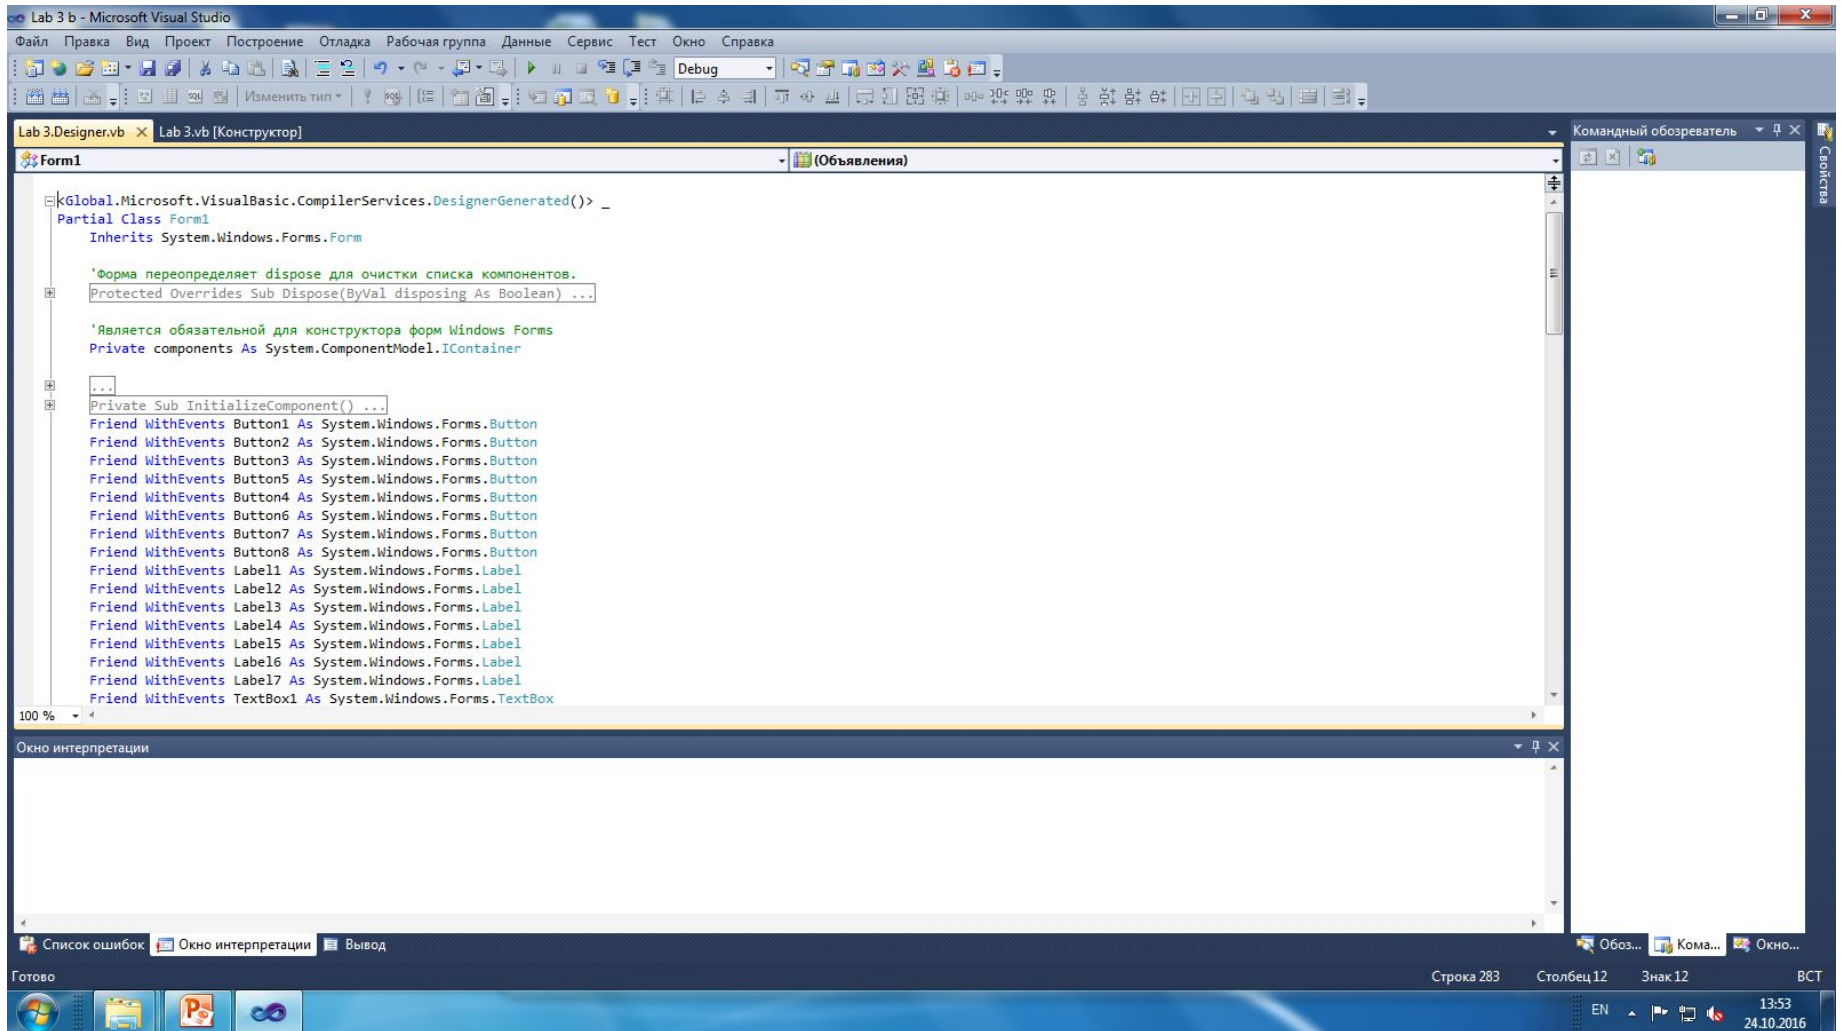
Lab 3 b - Microsoft Visual Studio

Файл Правка Вид Проект Построение Отладка Рабочая группа Данные Сервис Тест Окно Справка

Debug

Изменить тип

Lab 3.Designer.vb Lab 3.vb [Конструктор]

Командный обозреватель

Свойства

Form1

(Объявления)

<Global.Microsoft.VisualBasic.CompilerServices.DesignerGenerated()> _
Partial Class Form1
    Inherits System.Windows.Forms.Form

    'Форма переопределяет dispose для очистки списка компонентов.
    Protected Overrides Sub Dispose(ByVal disposing As Boolean) ...

    'Является обязательной для конструктора форм Windows Forms
    Private components As System.ComponentModel.IContainer

    ...
    Private Sub InitializeComponent() ...
    Friend WithEvents Button1 As System.Windows.Forms.Button
    Friend WithEvents Button2 As System.Windows.Forms.Button
    Friend WithEvents Button3 As System.Windows.Forms.Button
    Friend WithEvents Button5 As System.Windows.Forms.Button
    Friend WithEvents Button4 As System.Windows.Forms.Button
    Friend WithEvents Button6 As System.Windows.Forms.Button
    Friend WithEvents Button7 As System.Windows.Forms.Button
    Friend WithEvents Button8 As System.Windows.Forms.Button
    Friend WithEvents Label1 As System.Windows.Forms.Label
    Friend WithEvents Label2 As System.Windows.Forms.Label
    Friend WithEvents Label3 As System.Windows.Forms.Label
    Friend WithEvents Label4 As System.Windows.Forms.Label
    Friend WithEvents Label5 As System.Windows.Forms.Label
    Friend WithEvents Label6 As System.Windows.Forms.Label
    Friend WithEvents Label7 As System.Windows.Forms.Label
    Friend WithEvents TextBox1 As System.Windows.Forms.TextBox

100 %

Окно интерпретации

Список ошибок Окно интерпретации Вывод

Обоз... Кома... Окно...

Готово

Строка 283 Столбец 12 Знак 12 ВСТ

EN 13:53 24.10.2016